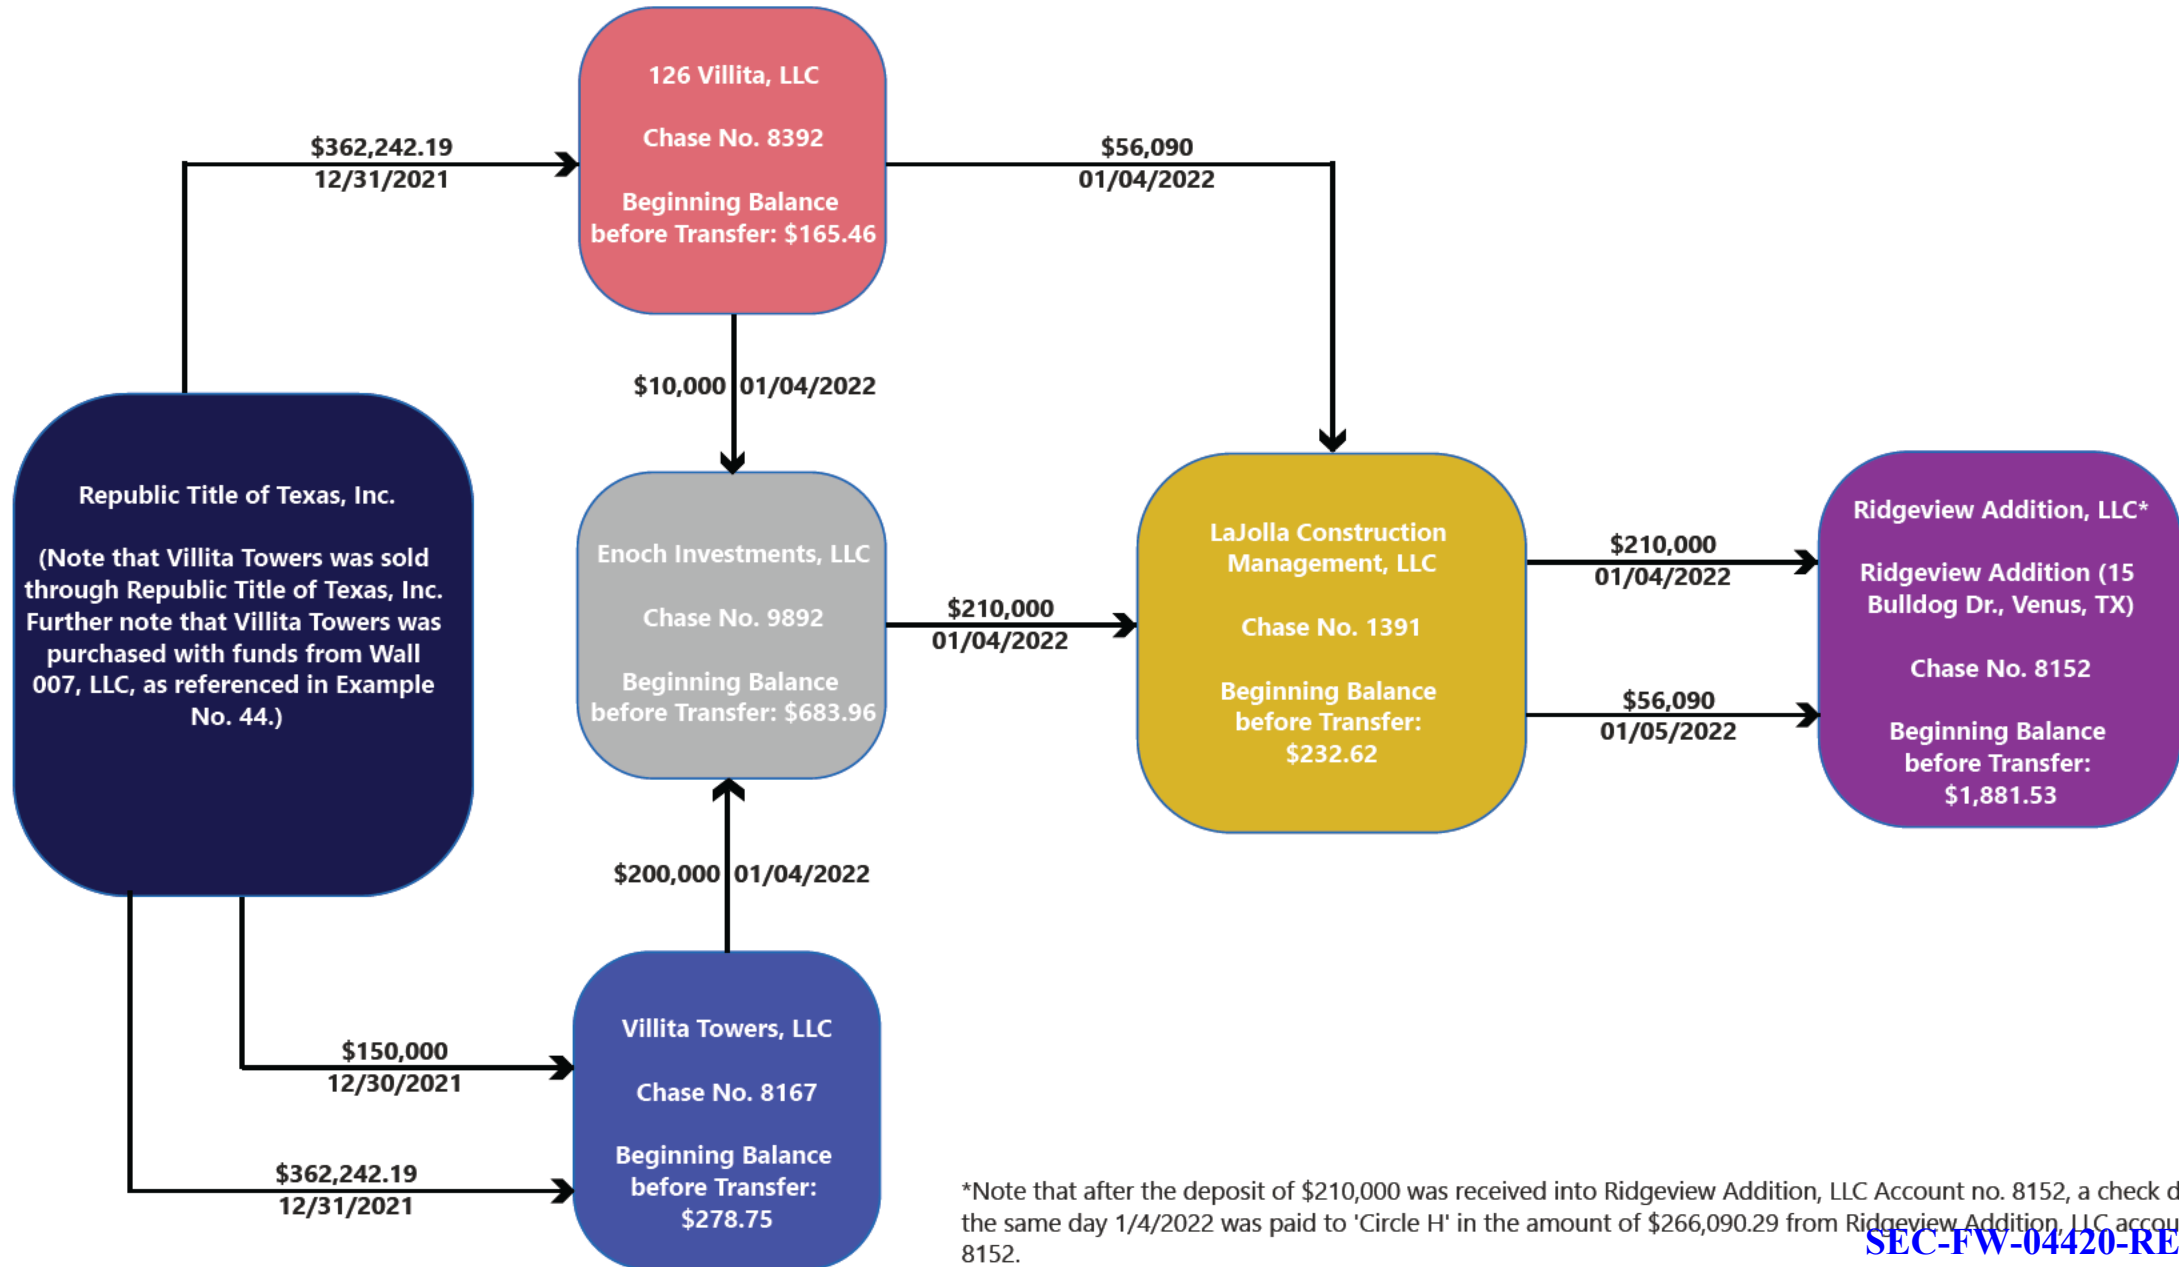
126 Villita, LLC

Chase No. 8392

Beginning Balance before Transfer: $165.46

$362,242.19
12/31/2021

$56,090
01/04/2022

$10,000 01/04/2022

Republic Title of Texas, Inc.

(Note that Villita Towers was sold through Republic Title of Texas, Inc. Further note that Villita Towers was purchased with funds from Wall 007, LLC, as referenced in Example No. 44.)

Enoch Investments, LLC

Chase No. 9892

Beginning Balance before Transfer: $683.96

$210,000
01/04/2022

LaJolla Construction Management, LLC

Chase No. 1391

Beginning Balance before Transfer: $232.62

$210,000
01/04/2022

$56,090
01/05/2022

Ridgeview Addition, LLC*

Ridgeview Addition (15 Bulldog Dr., Venus, TX)

Chase No. 8152

Beginning Balance before Transfer: $1,881.53

$200,000 01/04/2022

$150,000
12/30/2021

$362,242.19
12/31/2021

Villita Towers, LLC

Chase No. 8167

Beginning Balance before Transfer: $278.75

*Note that after the deposit of $210,000 was received into Ridgeview Addition, LLC Account no. 8152, a check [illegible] the same day 1/4/2022 was paid to 'Circle H' in the amount of $266,090.29 from Ridgeview Addition, LLC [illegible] 8152.

SEC-FW-04420-RE